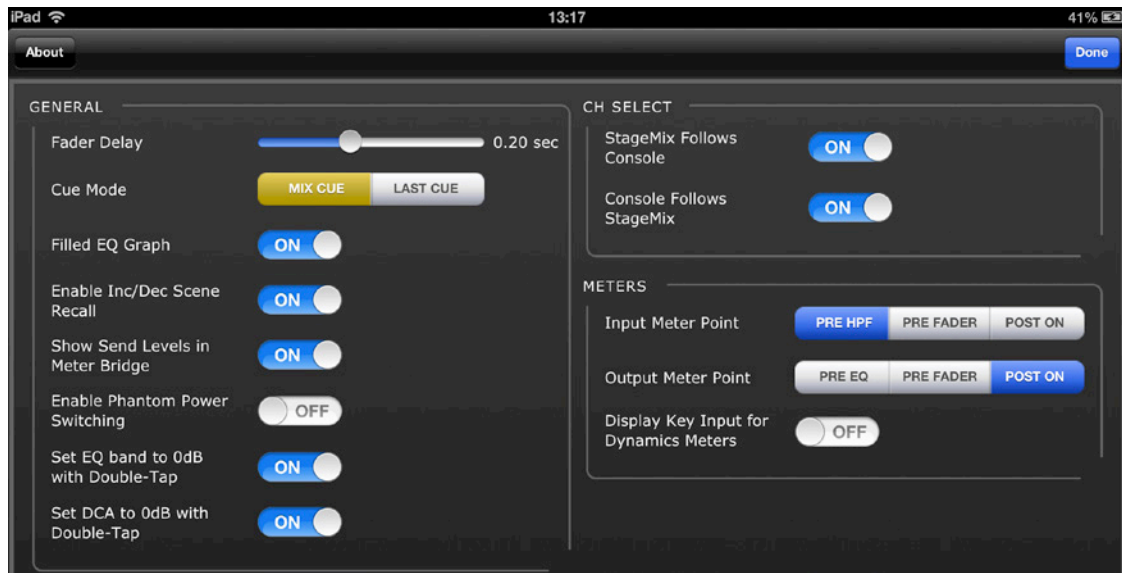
iPad
13:17
41%

About
Done

GENERAL

Fader Delay
0.20 sec

Cue Mode
MIX CUE
LAST CUE

Filled EQ Graph
ON

Enable Inc/Dec Scene Recall
ON

Show Send Levels in Meter Bridge
ON

Enable Phantom Power Switching
OFF

Set EQ band to 0dB with Double-Tap
ON

Set DCA to 0dB with Double-Tap
ON

CH SELECT

StageMix Follows Console
ON

Console Follows StageMix
ON

METERS

Input Meter Point
PRE HPF
PRE FADER
POST ON

Output Meter Point
PRE EQ
PRE FADER
POST ON

Display Key Input for Dynamics Meters
OFF